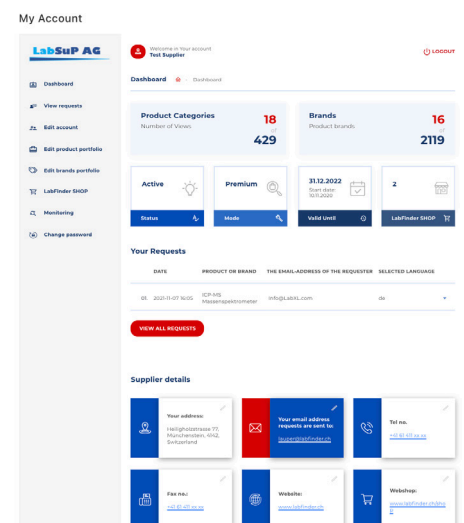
My Account

LabSuP AG

Dashboard
View requests
Edit account
Edit product portfolio
Edit brands portfolio
LabFinder SHOP
Monitoring
Change password

Welcome in Your account
Test Supplier

LOGOUT

Dashboard Dashboard

Product Categories
Number of Views
18
429

Brands
Product brands
16
2119

Active
Status

Premium
Mode

31.12.2022
Start date:
10.11.2020
Valid Until

2
LabFinder SHOP

Your Requests

| | DATE | PRODUCT OR BRAND | THE EMAIL-ADDRESS OF THE REQUESTER | SELECTED LANGUAGE |
|---|---|---|---|---|
| 01. | 2021-11-07 16:05 | ICP-MS Massenspektrometer | info@LabXL.com | de |

VIEW ALL REQUESTS

Supplier details

Your address:
Heiligholzstrasse 77, Munchenstein, 4142, Switzerland

Your email address requests are sent to:
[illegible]@labfinder.ch

Tel no.
+41 61 411 xx xx

Fax no.:
+41 61 411 xx xx

Website:
www.labfinder.ch

Webshop:
www.labfinder.ch/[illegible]